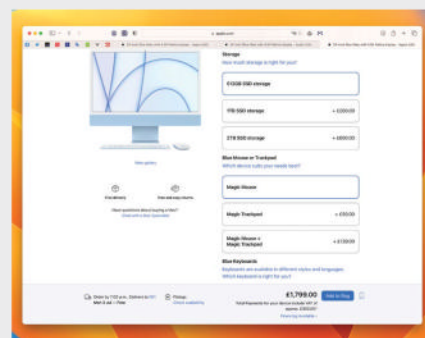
apple.com

View gallery

Free delivery

Free and easy returns

Have questions about buying a Mac? Chat with a Mac Specialist

Storage
How much storage is right for you?

512GB SSD storage

1TB SSD storage + £200.00

2TB SSD storage + £600.00

Blue Mouse or Trackpad
Which device suits your needs best?

Magic Mouse

Magic Trackpad + £50.00

Magic Mouse + Magic Trackpad + £129.00

Blue Keyboards
Keyboards are available in different styles and languages. Which keyboard is right for you?

Order by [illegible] Delivers to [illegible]

Pickup: Check availability

£1,799.00

Add to Bag

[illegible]